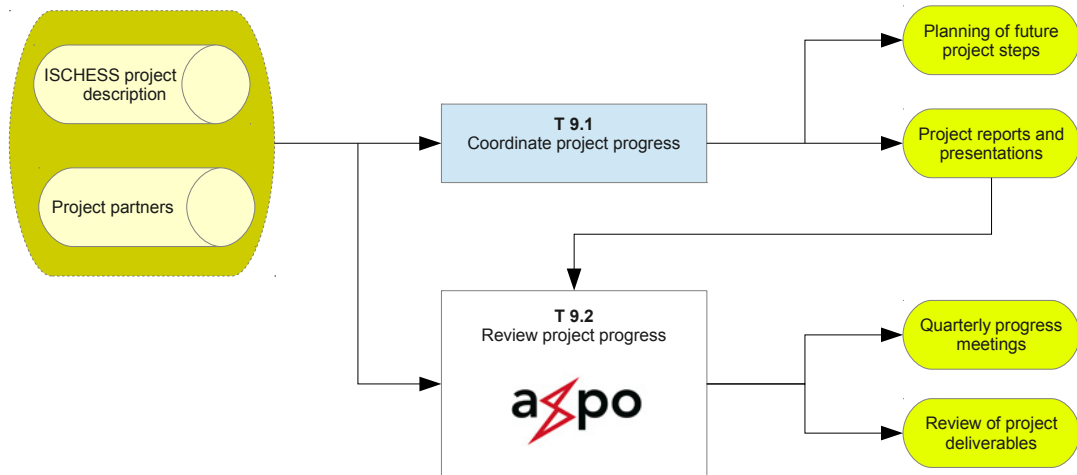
ISCHESS project description

Project partners

T 9.1
Coordinate project progress

Planning of future project steps

Project reports and presentations

T 9.2
Review project progress

axpo

Quarterly progress meetings

Review of project deliverables